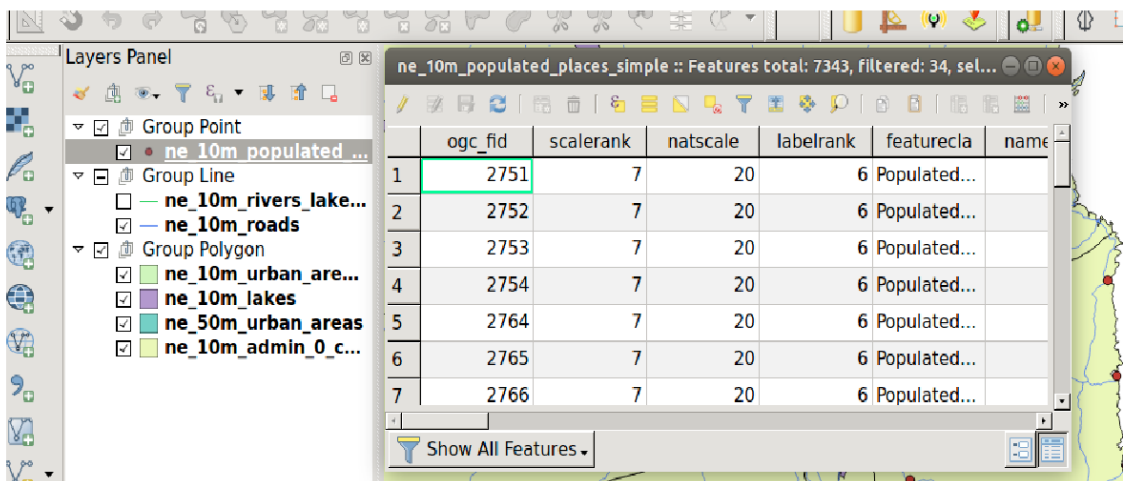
Layers Panel

Group Point
ne_10m_populated ...
Group Line
ne_10m_rivers_lake...
ne_10m_roads
Group Polygon
ne_10m_urban_are...
ne_10m_lakes
ne_50m_urban_areas
ne_10m_admin_0_c...

ne_10m_populated_places_simple :: Features total: 7343, filtered: 34, sel...

| | ogc_fid | scalerank | natscale | labelrank | featurecla | name |
|---|---|---|---|---|---|---|
| 1 | 2751 | 7 | 20 | 6 | Populated... | |
| 2 | 2752 | 7 | 20 | 6 | Populated... | |
| 3 | 2753 | 7 | 20 | 6 | Populated... | |
| 4 | 2754 | 7 | 20 | 6 | Populated... | |
| 5 | 2764 | 7 | 20 | 6 | Populated... | |
| 6 | 2765 | 7 | 20 | 6 | Populated... | |
| 7 | 2766 | 7 | 20 | 6 | Populated... | |

Show All Features